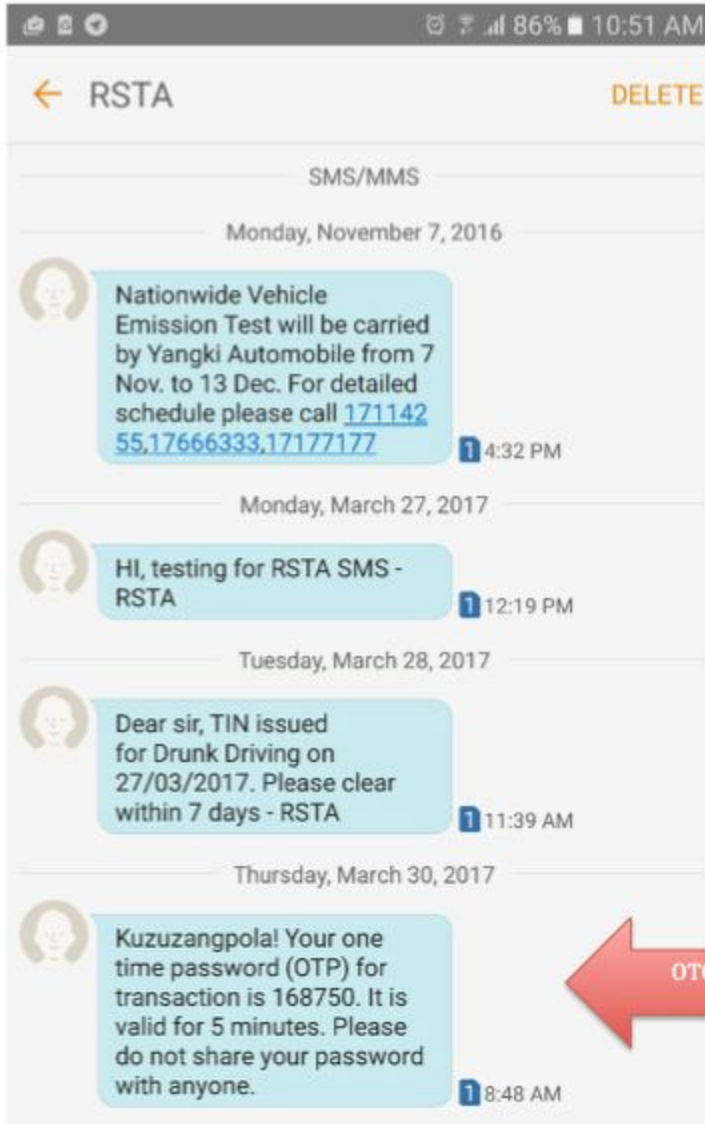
86% 10:51 AM

← RSTA DELETE

SMS/MMS

Monday, November 7, 2016

Nationwide Vehicle Emission Test will be carried by Yangki Automobile from 7 Nov. to 13 Dec. For detailed schedule please call 17114255,17666333,17177177

1 4:32 PM

Monday, March 27, 2017

HI, testing for RSTA SMS - RSTA

1 12:19 PM

Tuesday, March 28, 2017

Dear sir, TIN issued for Drunk Driving on 27/03/2017. Please clear within 7 days - RSTA

1 11:39 AM

Thursday, March 30, 2017

Kuzuzangpola! Your one time password (OTP) for transaction is 168750. It is valid for 5 minutes. Please do not share your password with anyone.

1 8:48 AM

OT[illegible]